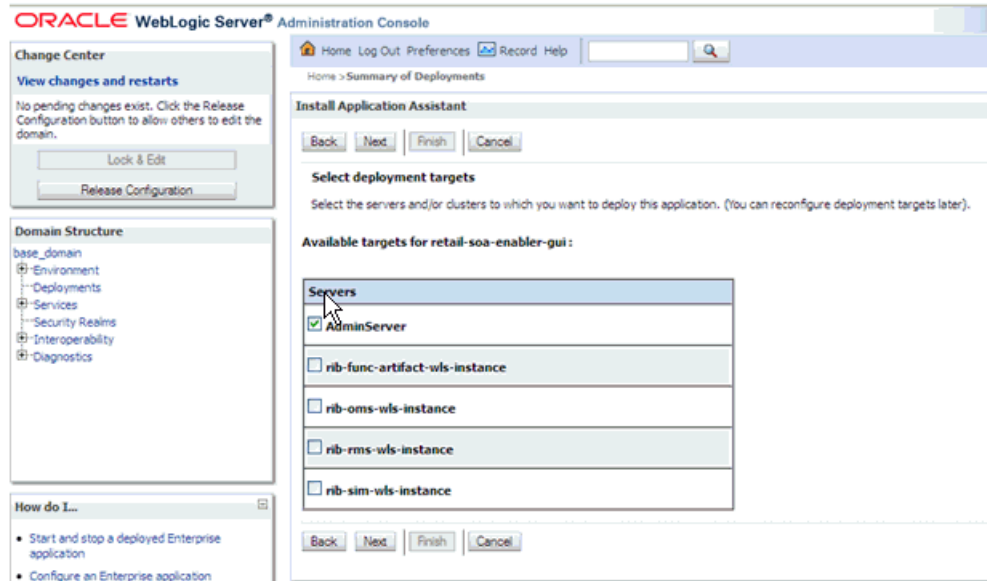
ORACLE WebLogic Server® Administration Console

Change Center

View changes and restarts

No pending changes exist. Click the Release Configuration button to allow others to edit the domain.

Lock & Edit

Release Configuration

Domain Structure

base_domain
Environment
Deployments
Services
Security Realms
Interoperability
Diagnostics

How do I...

• Start and stop a deployed Enterprise application

• Configure an Enterprise application

Home Log Out Preferences Record Help

Home > Summary of Deployments

Install Application Assistant

Back Next Finish Cancel

Select deployment targets

Select the servers and/or clusters to which you want to deploy this application. (You can reconfigure deployment targets later).

Available targets for retail-soa-enabler-gui :

| Servers |
|---|
| AdminServer |
| rib-func-artifact-wls-instance |
| rib-oms-wls-instance |
| rib-rms-wls-instance |
| rib-sim-wls-instance |

Back Next Finish Cancel